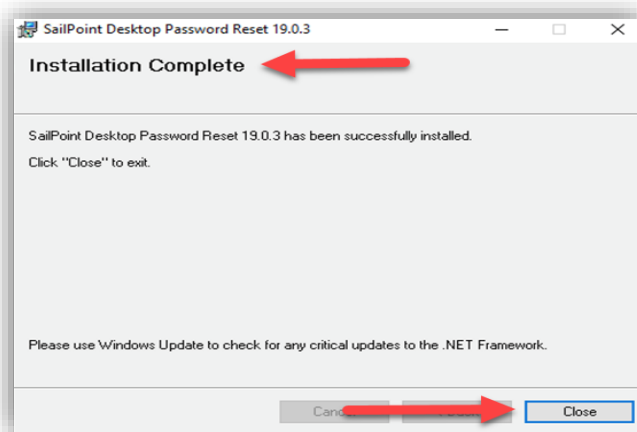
SailPoint Desktop Password Reset 19.0.3

Installation Complete

SailPoint Desktop Password Reset 19.0.3 has been successfully installed.

Click "Close" to exit.

Please use Windows Update to check for any critical updates to the .NET Framework.

Canc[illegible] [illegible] Close